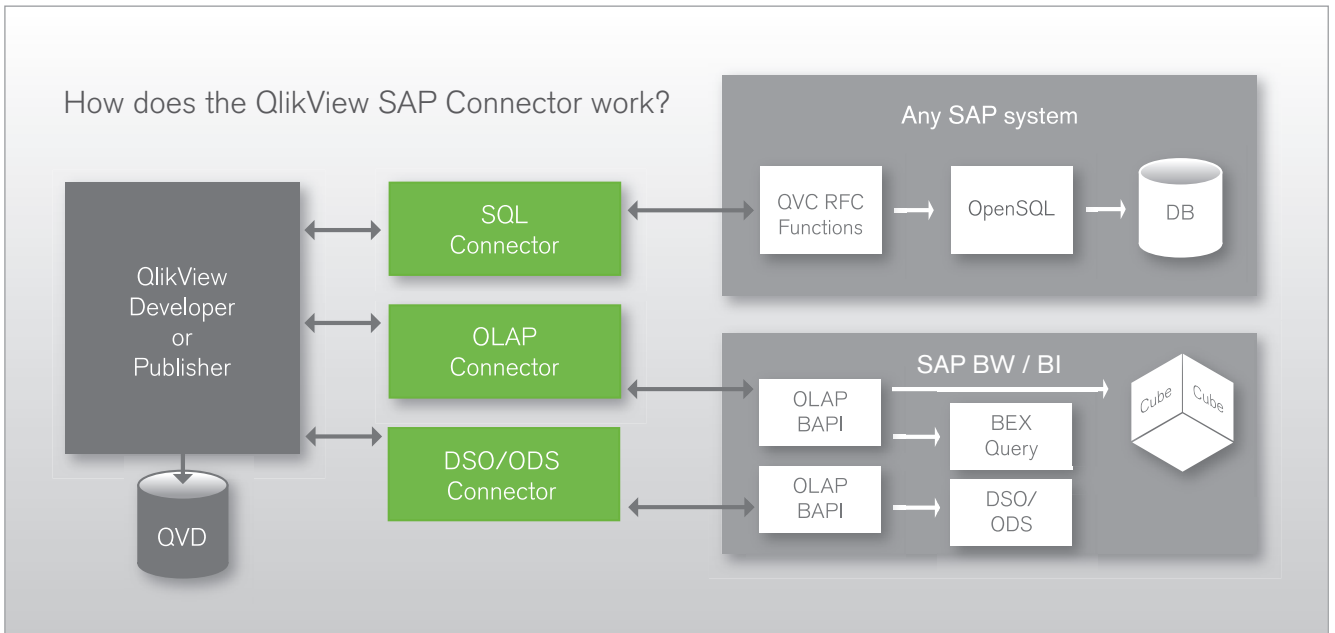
How does the QlikView SAP Connector work?

QlikView Developer or Publisher

QVD

SQL Connector

OLAP Connector

DSO/ODS Connector

Any SAP system

QVC RFC Functions

OpenSQL

DB

SAP BW / BI

OLAP BAPI

BEX Query

OLAP BAPI

DSO/ ODS

Cube

Cube